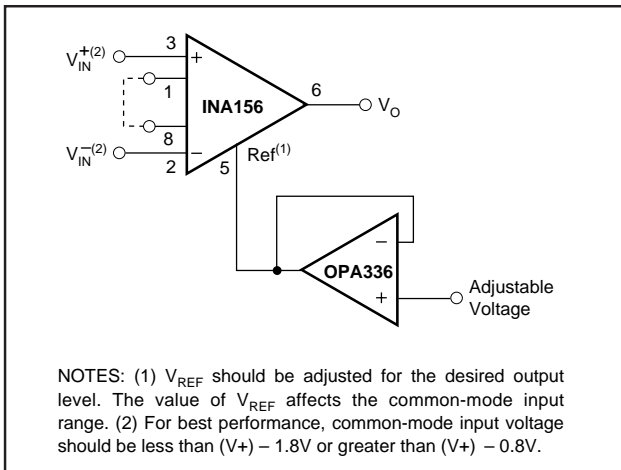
$V_{IN}^{+(2)}$

3

+

1

8

$V_{IN}^{-(2)}$

2

−

INA156

6

$V_O$

5

Ref$^{(1)}$

−

OPA336

+

Adjustable Voltage

NOTES: (1) $V_{REF}$ should be adjusted for the desired output level. The value of $V_{REF}$ affects the common-mode input range. (2) For best performance, common-mode input voltage should be less than (V+) – 1.8V or greater than (V+) – 0.8V.